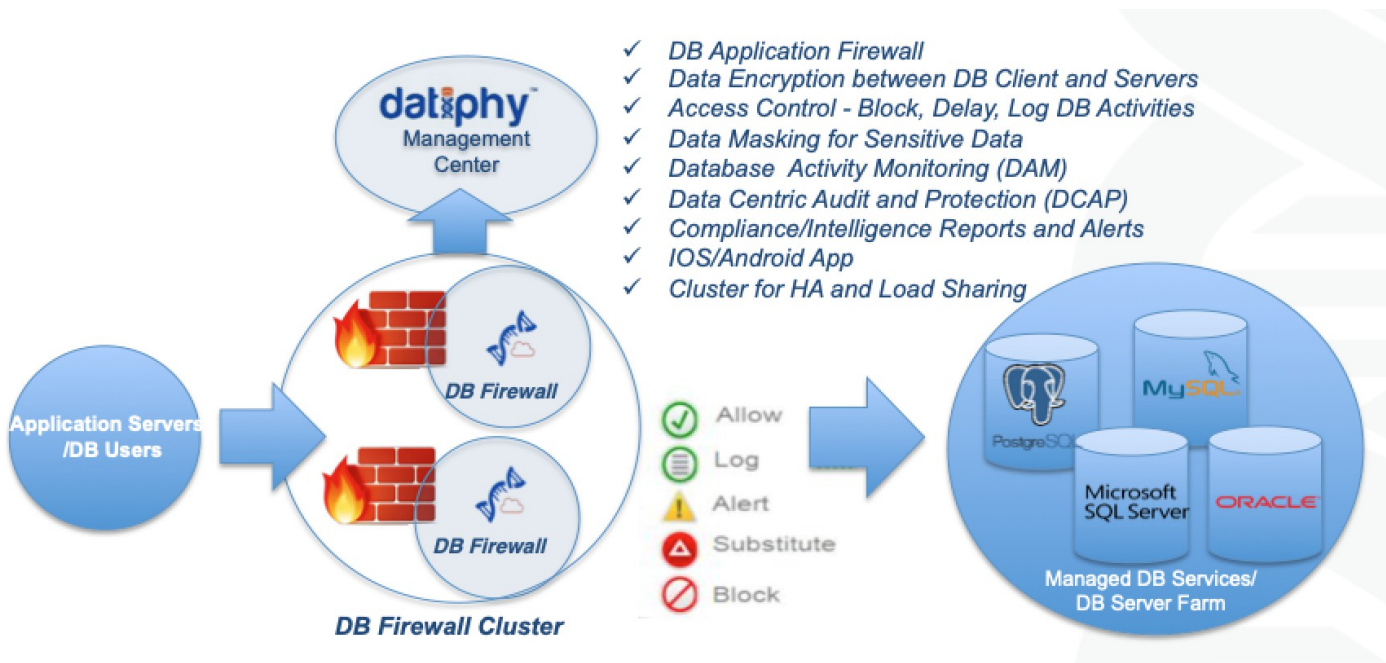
datiphy™
Management Center

✓ DB Application Firewall
✓ Data Encryption between DB Client and Servers
✓ Access Control - Block, Delay, Log DB Activities
✓ Data Masking for Sensitive Data
✓ Database Activity Monitoring (DAM)
✓ Data Centric Audit and Protection (DCAP)
✓ Compliance/Intelligence Reports and Alerts
✓ IOS/Android App
✓ Cluster for HA and Load Sharing

Application Servers /DB Users

DB Firewall

DB Firewall

DB Firewall Cluster

Allow
Log
Alert
Substitute
Block

PostgreSQL
MySQL
Microsoft SQL Server
ORACLE

Managed DB Services/ DB Server Farm